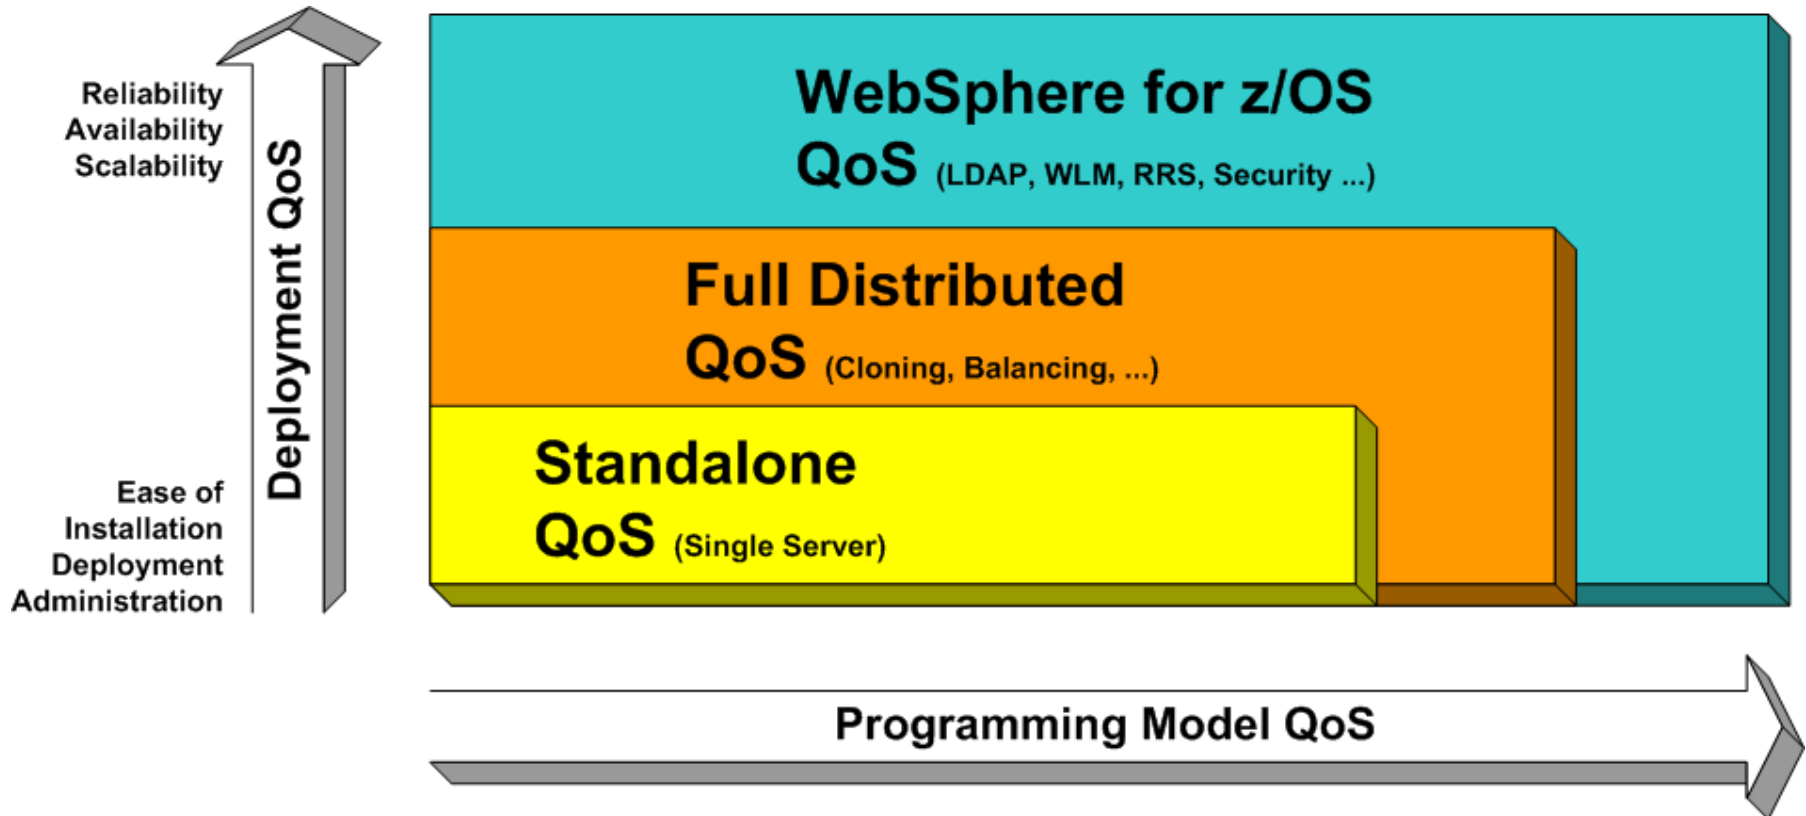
Reliability
Availability
Scalability

Ease of
Installation
Deployment
Administration

Deployment QoS

WebSphere for z/OS
QoS (LDAP, WLM, RRS, Security ...)

Full Distributed
QoS (Cloning, Balancing, ...)

Standalone
QoS (Single Server)

Programming Model QoS